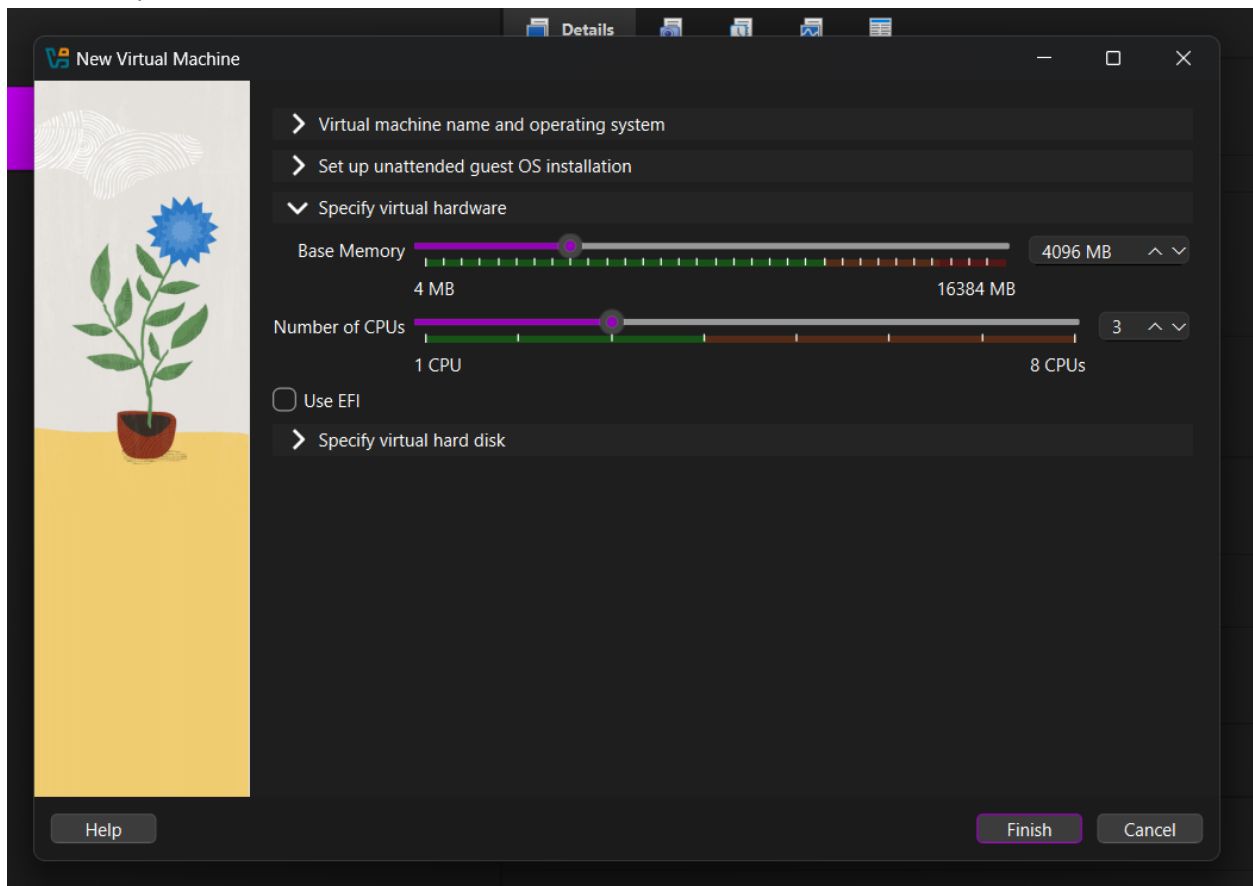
Details

New Virtual Machine

Virtual machine name and operating system

Set up unattended guest OS installation

Specify virtual hardware

Base Memory

4096 MB

4 MB

16384 MB

Number of CPUs

3

1 CPU

8 CPUs

Use EFI

Specify virtual hard disk

Help

Finish

Cancel